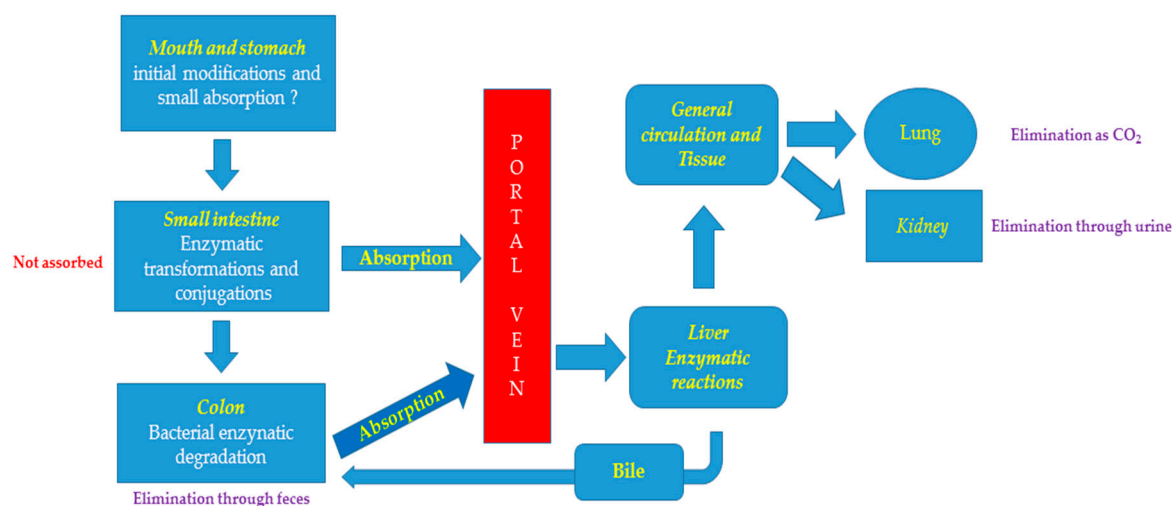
Mouth and stomach
initial modifications and small absorption ?

Small intestine
Enzymatic transformations and conjugations

Not assorbed

Colon
Bacterial enzynatic degradation

Elimination through feces

Absorption

Absorption

P O R T A L V E I N

Liver
Enzymatic reactions

Bile

General circulation and Tissue

Lung

Elimination as $CO_2$

Kidney

Elimination through urine